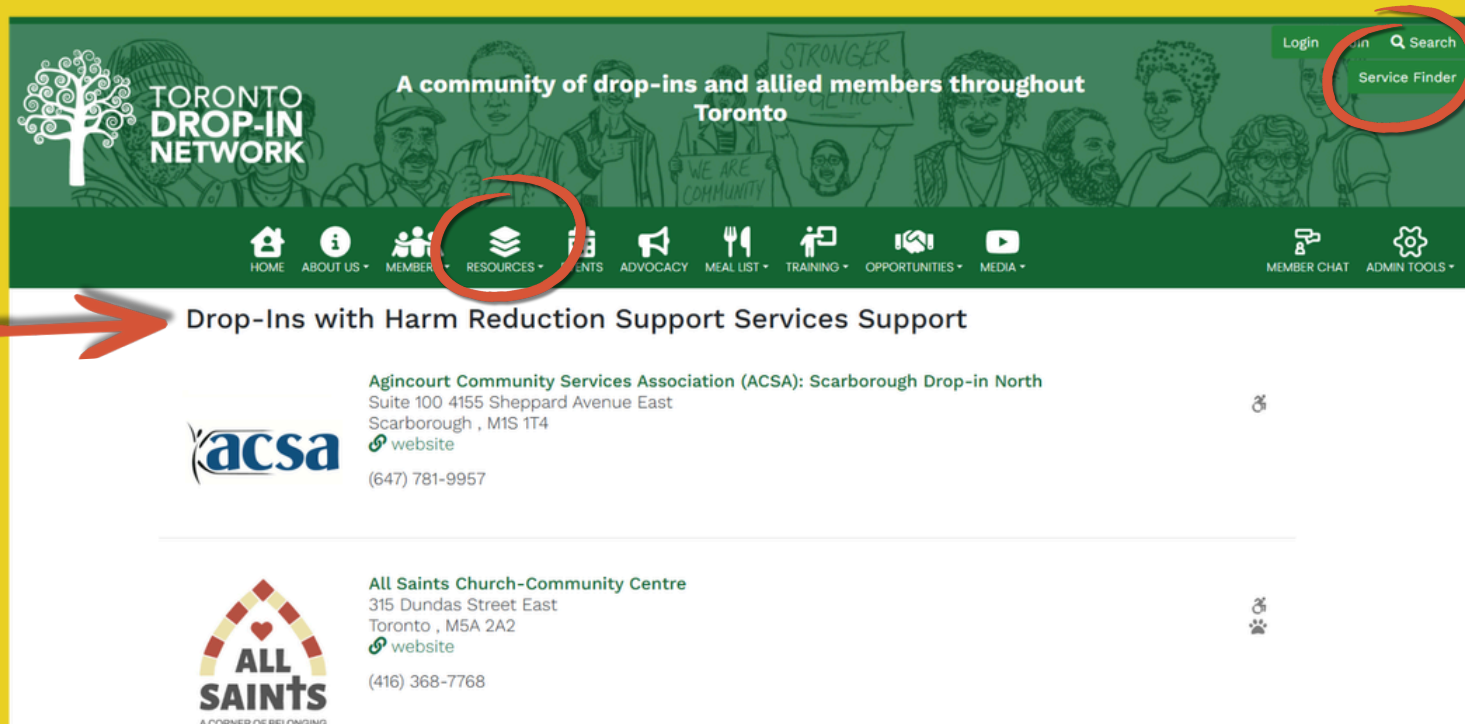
TORONTO DROP-IN NETWORK

A community of drop-ins and allied members throughout Toronto

STRONGER TOGETHER

WE ARE COMMUNITY

Login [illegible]in Search

Service Finder

HOME ABOUT US MEMBER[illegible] RESOURCES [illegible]ENTS ADVOCACY MEAL LIST TRAINING OPPORTUNITIES MEDIA MEMBER CHAT ADMIN TOOLS

Drop-Ins with Harm Reduction Support Services Support

acsa

Agincourt Community Services Association (ACSA): Scarborough Drop-in North
Suite 100 4155 Sheppard Avenue East
Scarborough , M1S 1T4
website

(647) 781-9957

ALL SAINTS A CORNER OF BELONGING

All Saints Church-Community Centre
315 Dundas Street East
Toronto , M5A 2A2
website

(416) 368-7768